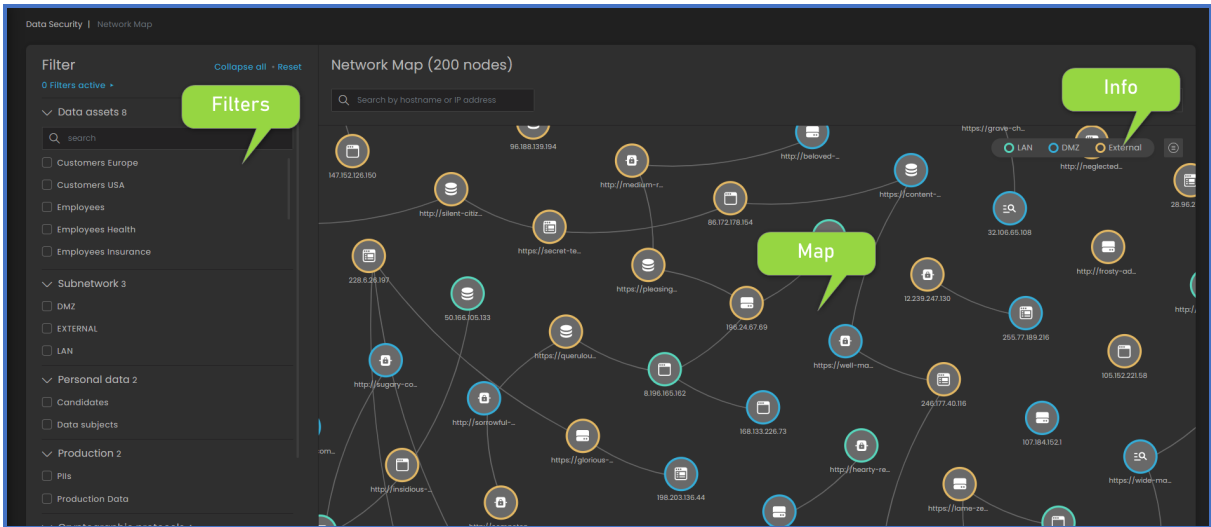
Data Security | Network Map

Filter

Collapse all • Reset

0 Filters active ▸

Filters

Data assets 8

search

Customers Europe

Customers USA

Employees

Employees Health

Employees Insurance

Subnetwork 3

DMZ

EXTERNAL

LAN

Personal data 2

Candidates

Data subjects

Production 2

PIIs

Production Data

Network Map (200 nodes)

Search by hostname or IP address

Info

LAN DMZ External

Map

96.188.139.194

https://grave-ch...

147.152.126.150

http://beloved-...

http://neglected_...

http://medium-r...

https://content-...

28.96.2...

http://silent-citiz...

86.172.178.154

32.106.65.108

https://secret-te...

228.6.26.197

http://frosty-ad...

https://pleasing...

12.239.247.130

50.166.105.133

196.24.67.69

255.77.189.216

http://...

https://querulou...

https://well-ma...

105.152.221.58

http://sugary-co...

8.196.165.162

246.177.40.116

http://sorrowful-...

168.133.226.73

107.184.152.1

https://glorious-...

http://hearty-re...

https://wide-ma...

...om...

198.203.136.44

http://insidious-...

https://lame-ze...